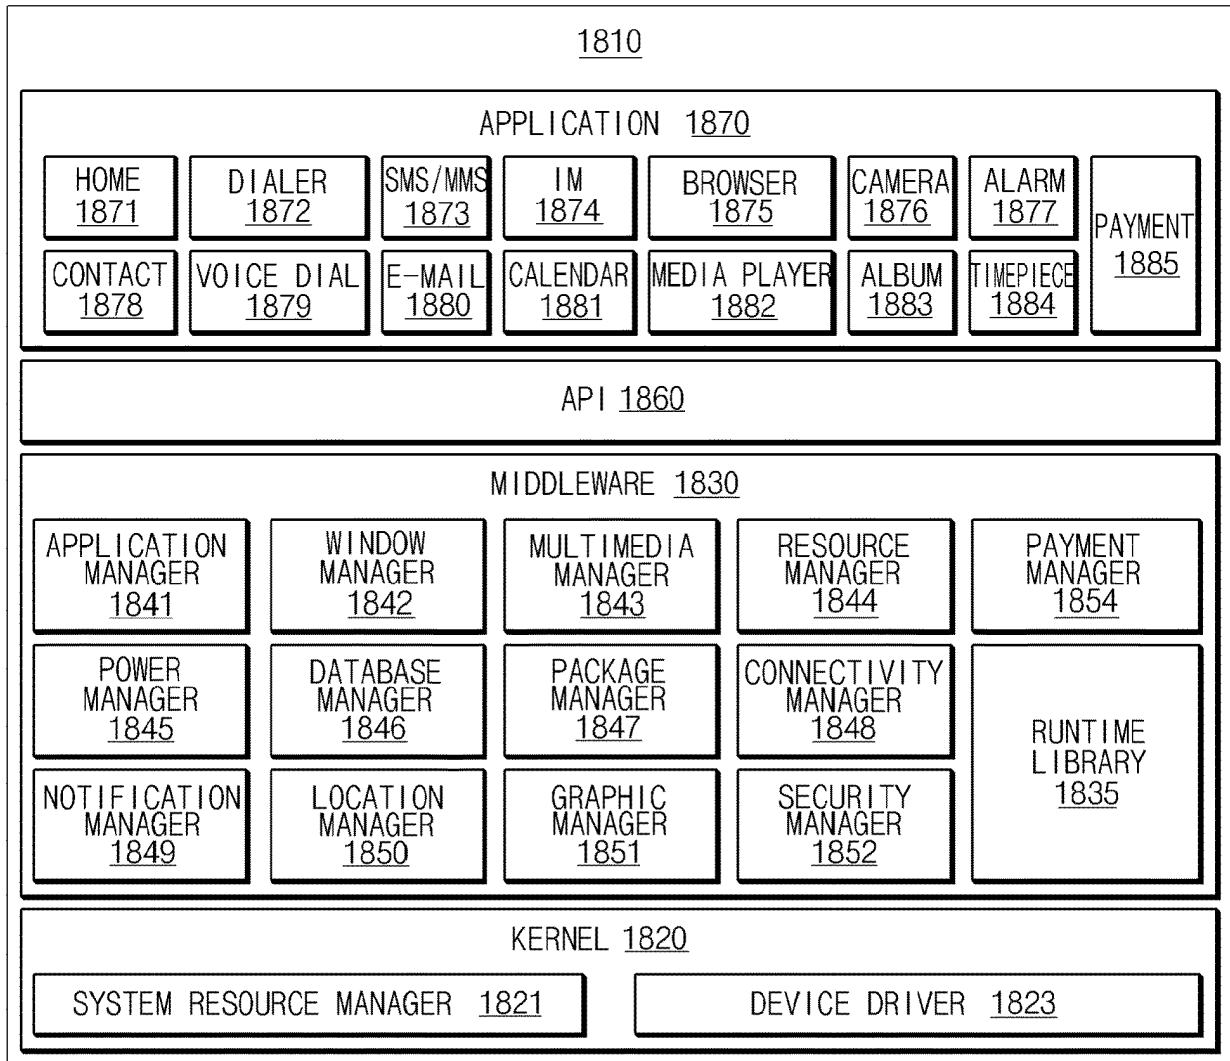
1810

APPLICATION 1870

HOME 1871
DIALER 1872
SMS/MMS 1873
IM 1874
BROWSER 1875
CAMERA 1876
ALARM 1877
PAYMENT 1885
CONTACT 1878
VOICE DIAL 1879
E-MAIL 1880
CALENDAR 1881
MEDIA PLAYER 1882
ALBUM 1883
TIMEPIECE 1884

API 1860

MIDDLEWARE 1830

APPLICATION MANAGER 1841
WINDOW MANAGER 1842
MULTIMEDIA MANAGER 1843
RESOURCE MANAGER 1844
PAYMENT MANAGER 1854
POWER MANAGER 1845
DATABASE MANAGER 1846
PACKAGE MANAGER 1847
CONNECTIVITY MANAGER 1848
RUNTIME LIBRARY 1835
NOTIFICATION MANAGER 1849
LOCATION MANAGER 1850
GRAPHIC MANAGER 1851
SECURITY MANAGER 1852

KERNEL 1820

SYSTEM RESOURCE MANAGER 1821
DEVICE DRIVER 1823